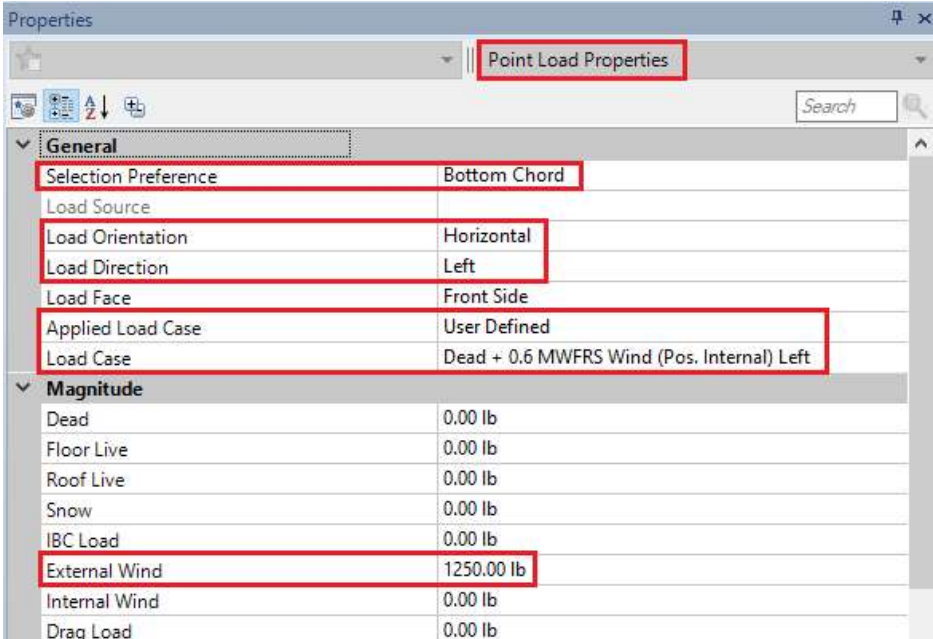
Properties

Point Load Properties

Search

| General | |
|---|---|
| Selection Preference | Bottom Chord |
| Load Source | |
| Load Orientation | Horizontal |
| Load Direction | Left |
| Load Face | Front Side |
| Applied Load Case | User Defined |
| Load Case | Dead + 0.6 MWFRS Wind (Pos. Internal) Left |

| Magnitude | |
|---|---|
| Dead | 0.00 lb |
| Floor Live | 0.00 lb |
| Roof Live | 0.00 lb |
| Snow | 0.00 lb |
| IBC Load | 0.00 lb |
| External Wind | 1250.00 lb |
| Internal Wind | 0.00 lb |
| Drag Load | 0.00 lb |